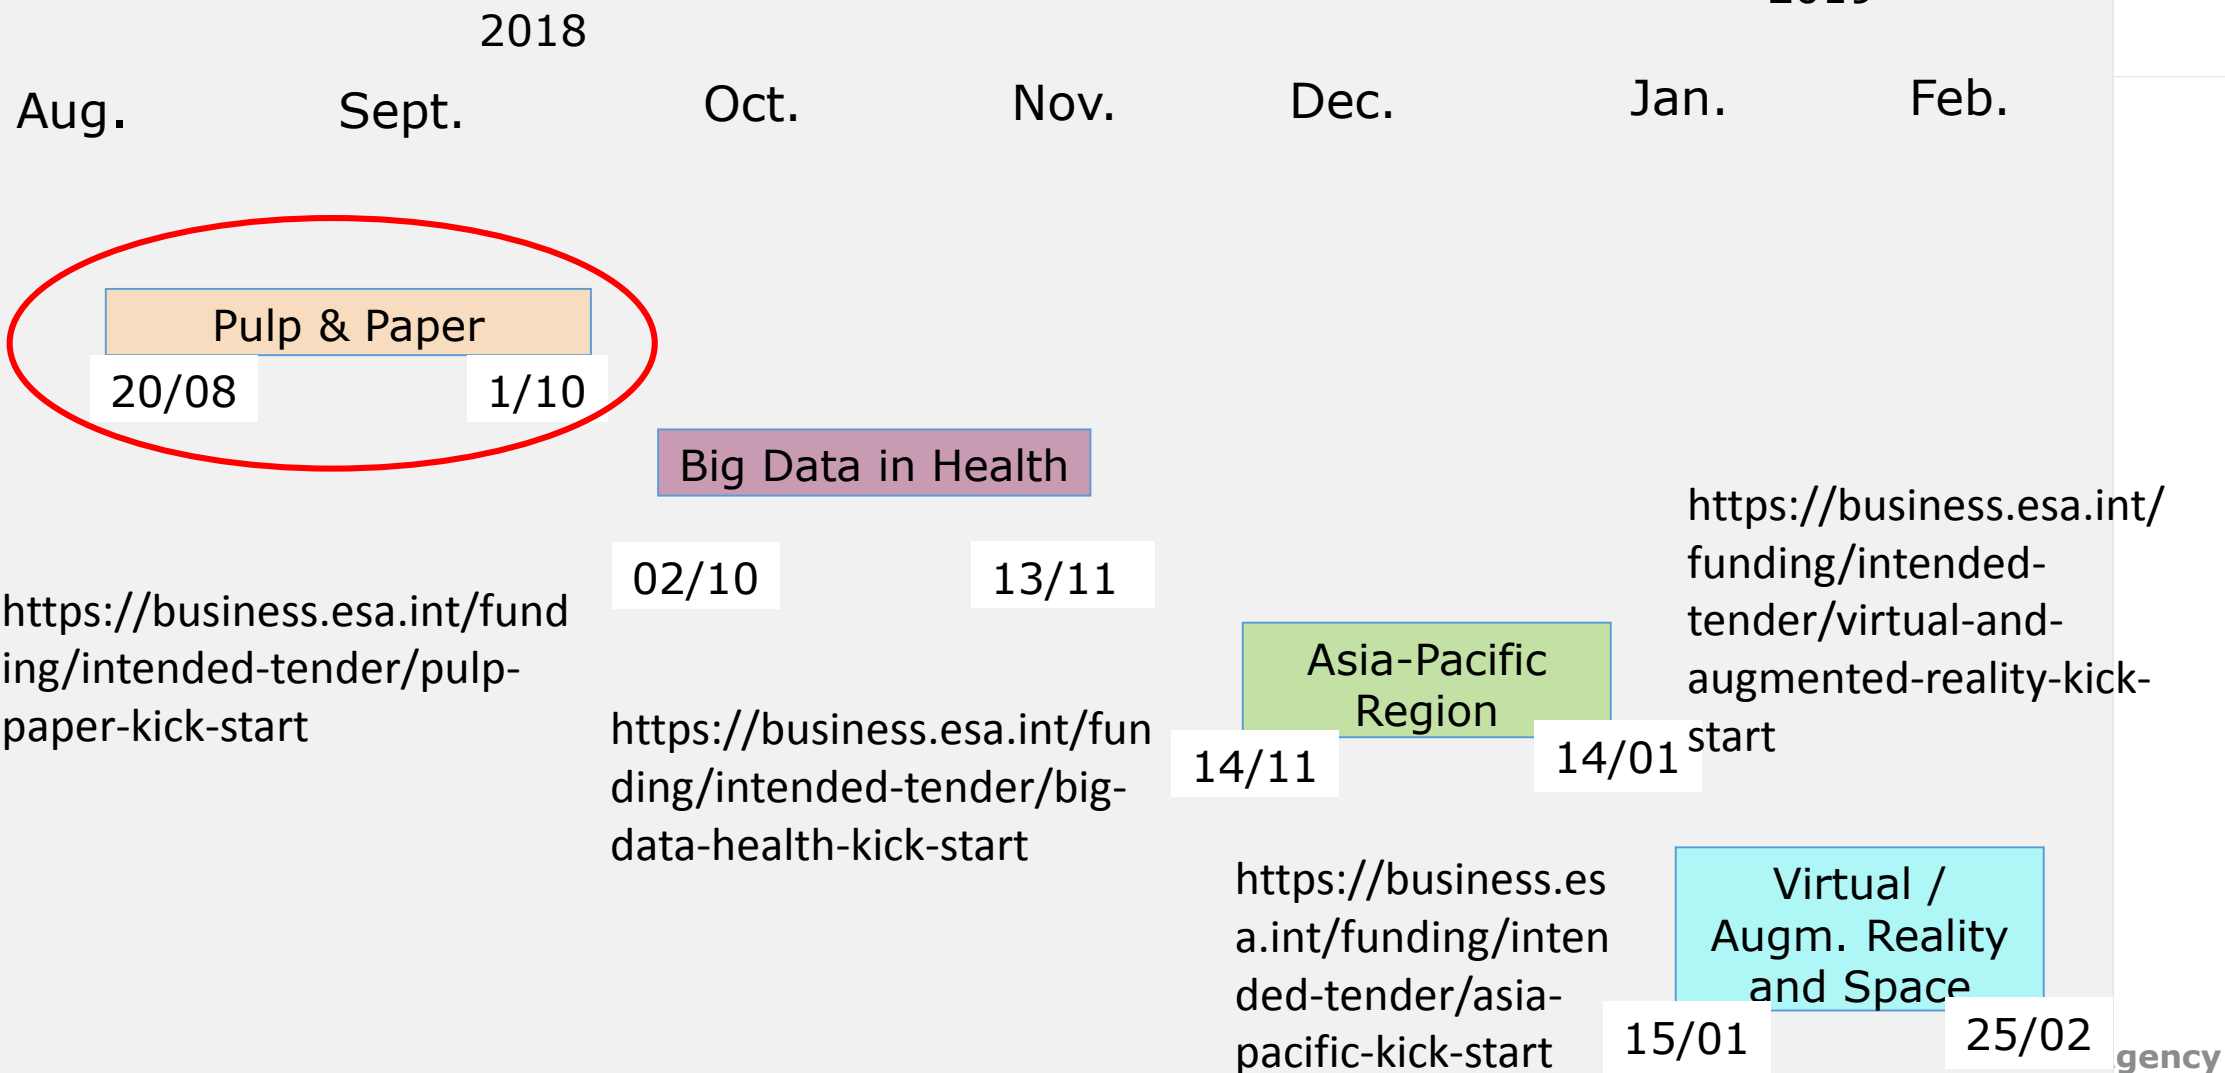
2018

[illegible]

Aug. Sept. Oct. Nov. Dec. Jan. Feb.

Pulp & Paper

20/08

1/10

Big Data in Health

02/10

13/11

https://business.esa.int/funding/intended-tender/pulp-paper-kick-start

https://business.esa.int/funding/intended-tender/big-data-health-kick-start

Asia-Pacific Region

14/11

14/01

https://business.esa.int/funding/intended-tender/virtual-and-augmented-reality-kick-start

https://business.esa.int/funding/intended-tender/asia-pacific-kick-start

Virtual / Augm. Reality and Space

15/01

25/02

gency